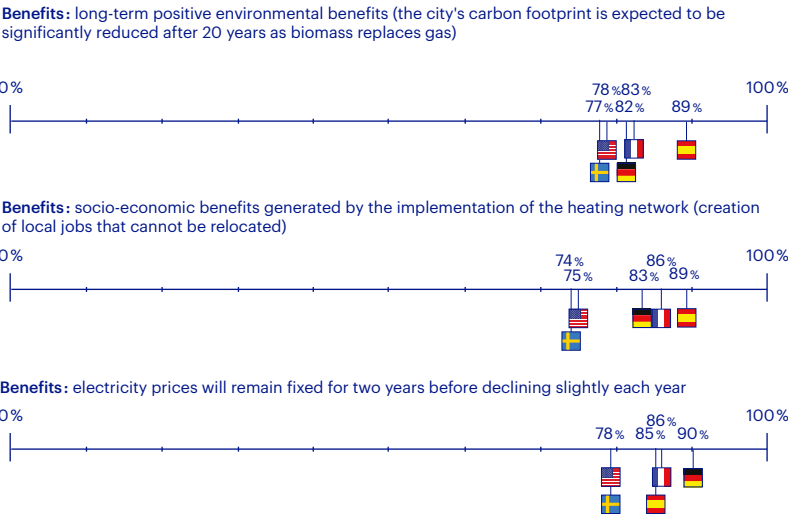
Benefits: long-term positive environmental benefits (the city's carbon footprint is expected to be significantly reduced after 20 years as biomass replaces gas)

0%

78 %83 %
77 %82 %
89 %

100%

Benefits: socio-economic benefits generated by the implementation of the heating network (creation of local jobs that cannot be relocated)

0%

74 %
75 %
86 %
83 %
89 %

100%

Benefits: electricity prices will remain fixed for two years before declining slightly each year

0%

86 %
78 %
85 %
90 %

100%